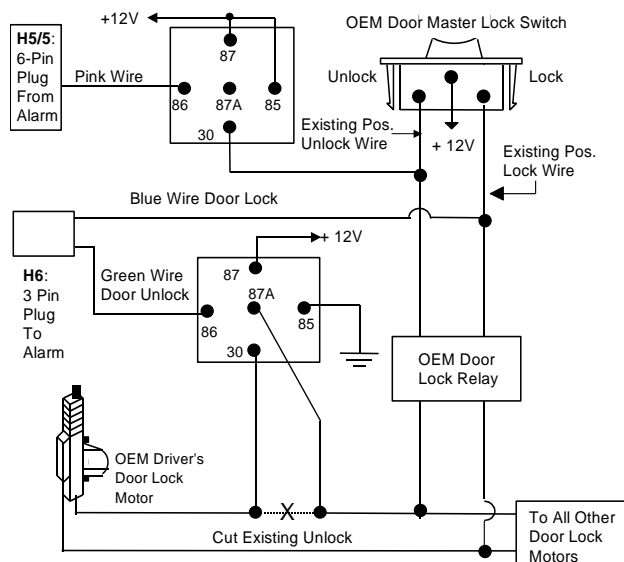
+12V

H5/5: 6-Pin Plug From Alarm

Pink Wire

87

86

87A

85

30

OEM Door Master Lock Switch

Unlock

Lock

Existing Pos. Unlock Wire

+ 12V

Existing Pos. Lock Wire

Blue Wire Door Lock

+ 12V

H6: 3 Pin Plug To Alarm

Green Wire Door Unlock

87

87A

86

85

30

OEM Door Lock Relay

OEM Driver's Door Lock Motor

X

Cut Existing Unlock

To All Other Door Lock Motors